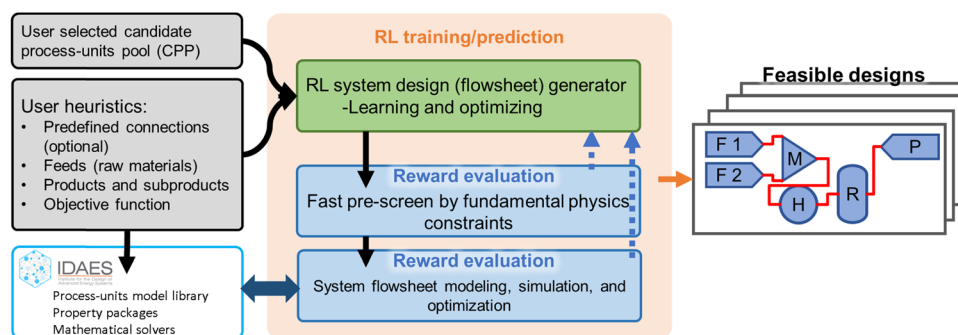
User selected candidate process-units pool (CPP)

User heuristics:
• Predefined connections (optional)
• Feeds (raw materials)
• Products and subproducts
• Objective function

IDAES
Institute for the Design of Advanced Energy Systems
Process-units model library
Property packages
Mathematical solvers

RL training/prediction

RL system design (flowsheet) generator -Learning and optimizing

Reward evaluation
Fast pre-screen by fundamental physics constraints

Reward evaluation
System flowsheet modeling, simulation, and optimization

Feasible designs

F 1
F 2
M
H
R
P